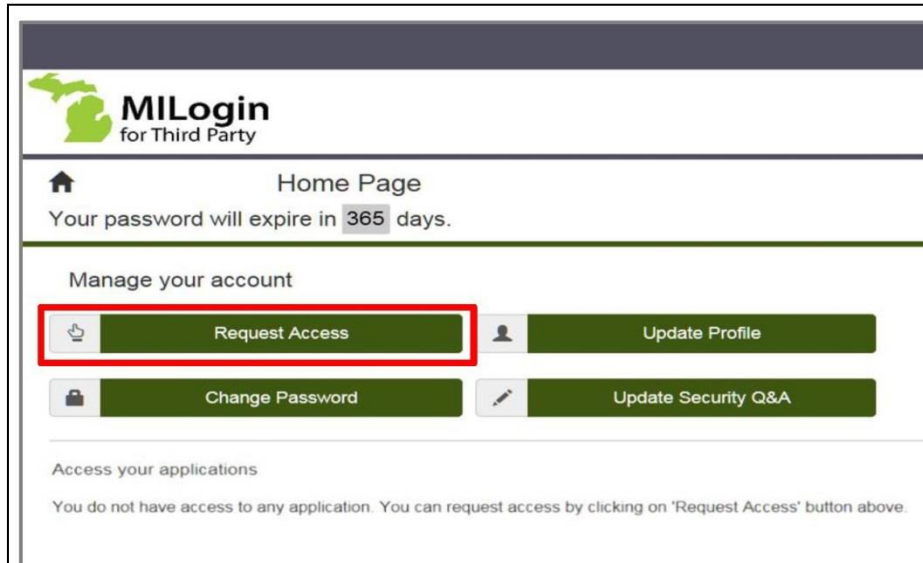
MILogin
for Third Party

Home Page

Your password will expire in 365 days.

Manage your account

Request Access

Update Profile

Change Password

Update Security Q&A

Access your applications

You do not have access to any application. You can request access by clicking on 'Request Access' button above.